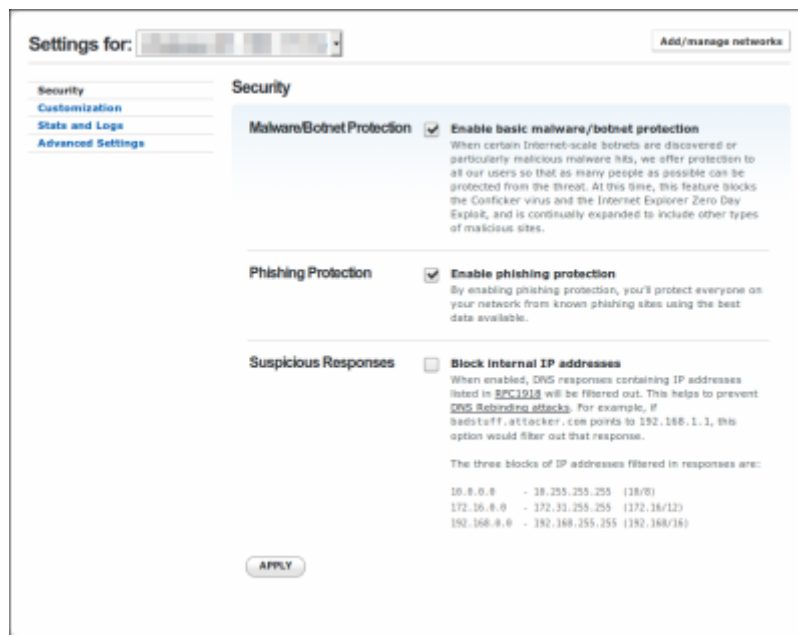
Settings for: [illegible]

Add/manage networks

Security
Customization
Stats and Logs
Advanced Settings

Security

Malware/Botnet Protection

Enable basic malware/botnet protection
When certain Internet-scale botnets are discovered or particularly malicious malware hits, we offer protection to all our users so that as many people as possible can be protected from the threat. At this time, this feature blocks the Conficker virus and the Internet Explorer Zero Day Exploit, and is continually expanded to include other types of malicious sites.

Phishing Protection

Enable phishing protection
By enabling phishing protection, you'll protect everyone on your network from known phishing sites using the best data available.

Suspicious Responses

Block internal IP addresses
When enabled, DNS responses containing IP addresses listed in RFC1918 will be filtered out. This helps to prevent DNS Rebinding attacks. For example, if badstuff.attacker.com points to 192.168.1.1, this option would filter out that response.

The three blocks of IP addresses filtered in responses are:

10.0.0.0 - 10.255.255.255 (10/8)
172.16.0.0 - 172.31.255.255 (172.16/12)
192.168.0.0 - 192.168.255.255 (192.168/16)

APPLY